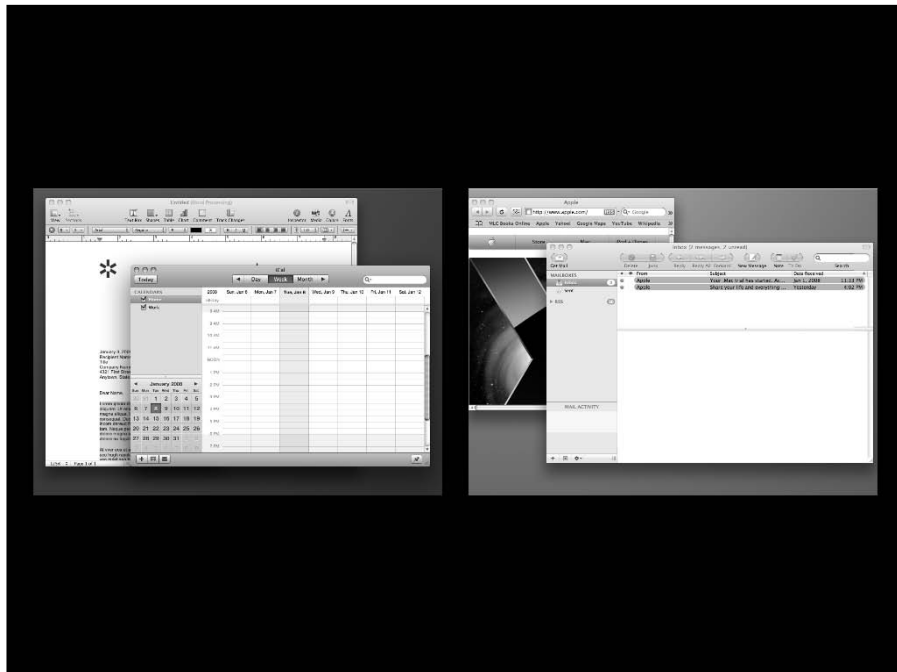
Untitled (Word Processing)

iCal

Today

Day Week Month

CALENDARS

Home

Work

2008 Sun, Jan 6 Mon, Jan 7 Tue, Jan 8 Wed, Jan 9 Thu, Jan 10 Fri, Jan 11 Sat, Jan 12

January 2008

Sun Mon Tue Wed Thu Fri Sat

30 31 1 2 3 4 5

6 7 8 9 10 11 12

13 14 15 16 17 18 19

20 21 22 23 24 25 26

27 28 29 30 31

Dear Name:

Apple

http://www.apple.com/

Google

MLC Books Online Apple Yahoo! Google Maps YouTube Wikipedia

Inbox (2 messages, 2 unread)

Get Mail

Delete Junk Reply Reply All Forward New Message Note To Do

Search

MAILBOXES

Inbox

Sent

RSS

From Subject Date Received

Apple Your Mac mail has started. Au... Jan 1, 2008

Apple Share your life and everything ... Yesterday

MAIL ACTIVITY